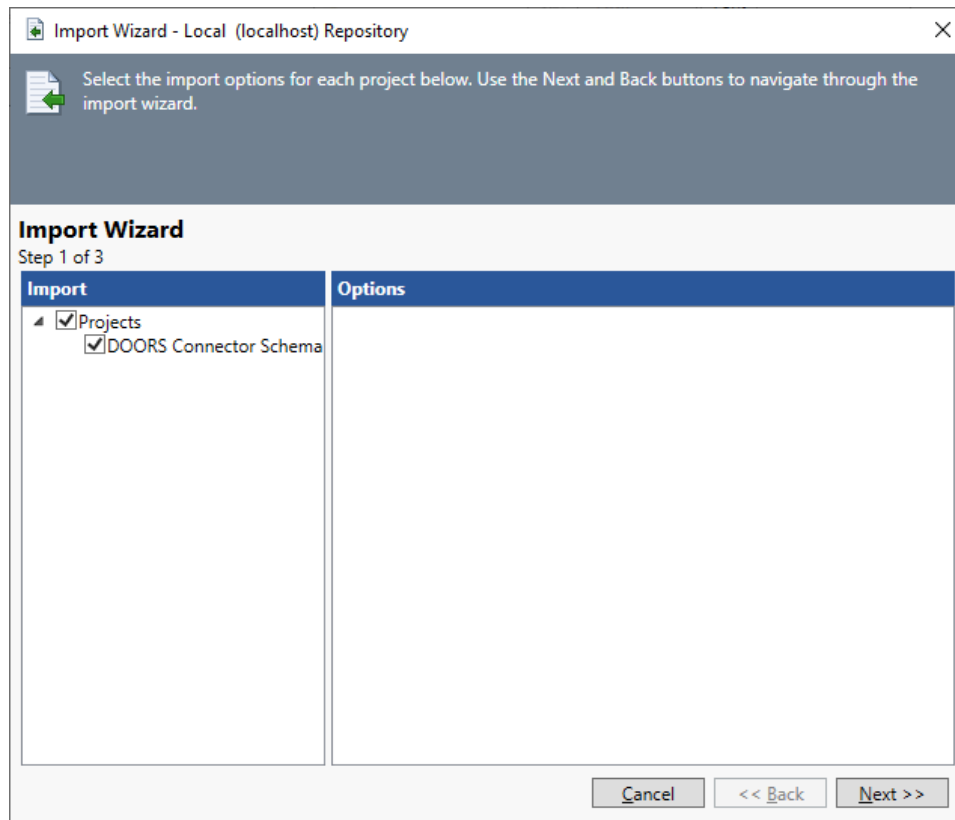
Import Wizard - Local (localhost) Repository

Select the import options for each project below. Use the Next and Back buttons to navigate through the import wizard.

Import Wizard
Step 1 of 3

Import

Options

Projects
DOORS Connector Schema

Cancel
<< Back
Next >>